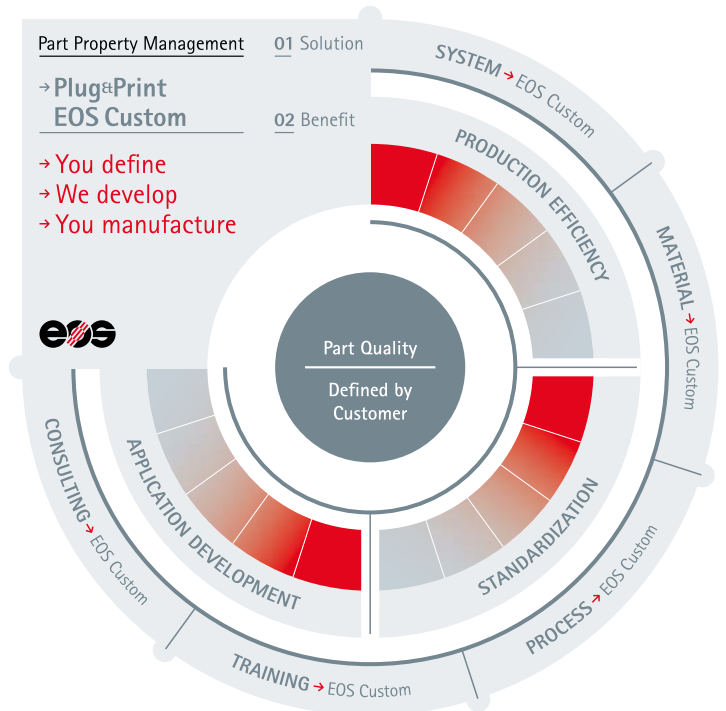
Part Property Management

→ Plug&Print EOS Custom

→ You define
→ We develop
→ You manufacture

eos

01 Solution

02 Benefit

SYSTEM → EOS Custom

MATERIAL → EOS Custom

PROCESS → EOS Custom

TRAINING → EOS Custom

CONSULTING → EOS Custom

PRODUCTION EFFICIENCY

STANDARDIZATION

APPLICATION DEVELOPMENT

Part Quality

Defined by Customer